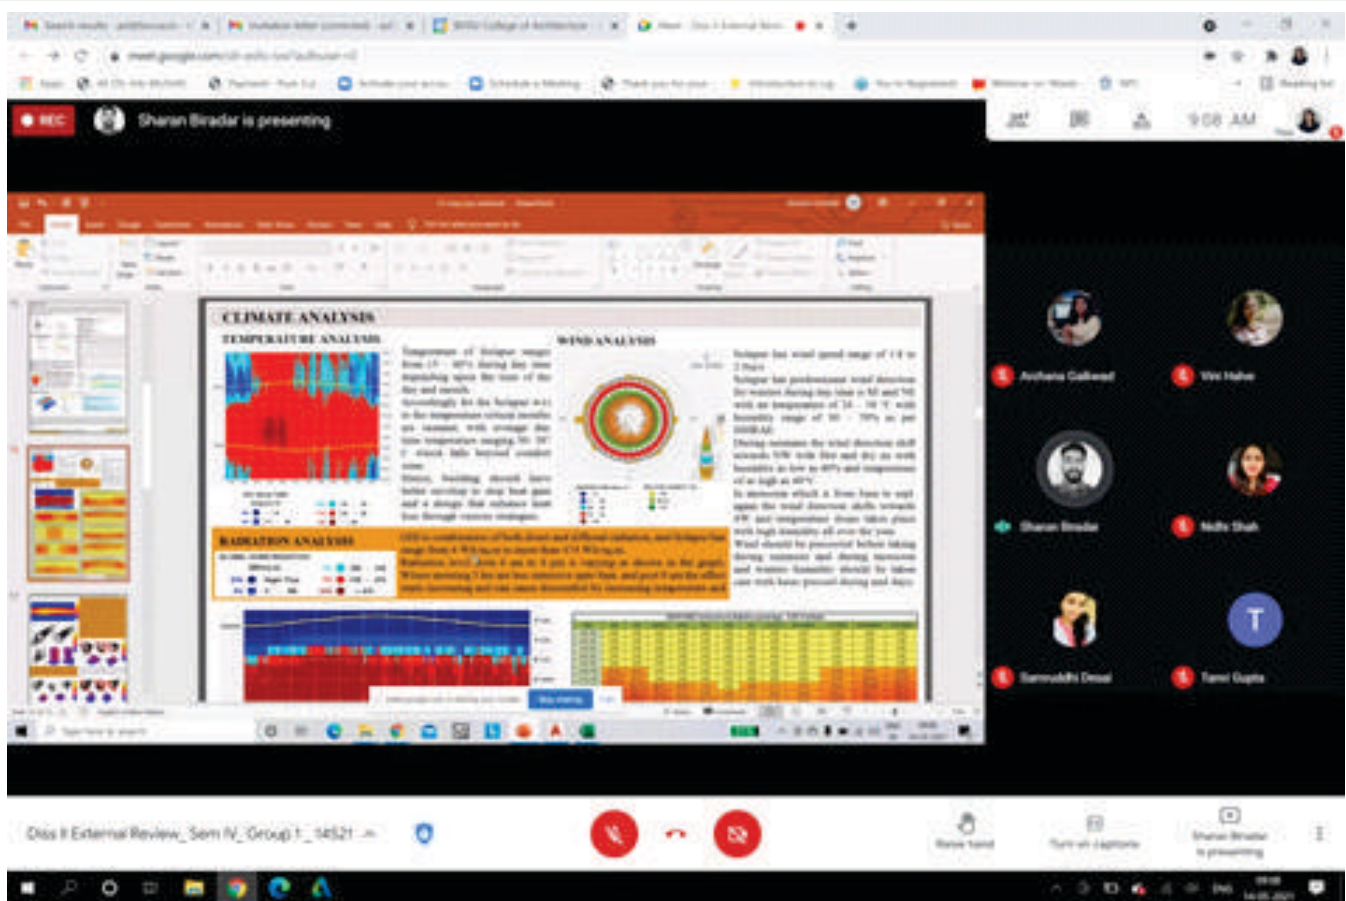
REC

Sharan Biradar is presenting

9:08 AM

CLIMATE ANALYSIS

TEMPERATURE ANALYSIS

WIND ANALYSIS

RADIATION ANALYSIS

Archana Gaikwad

Vini Hahe

Sharan Biradar

Nidhi Shah

Samruddhi Desai

Tanvi Gupta

T

Diss II External Review_ Sem IV_ Group 1 _ 14521

Raise hand

Turn on captions

Sharan Biradar is presenting